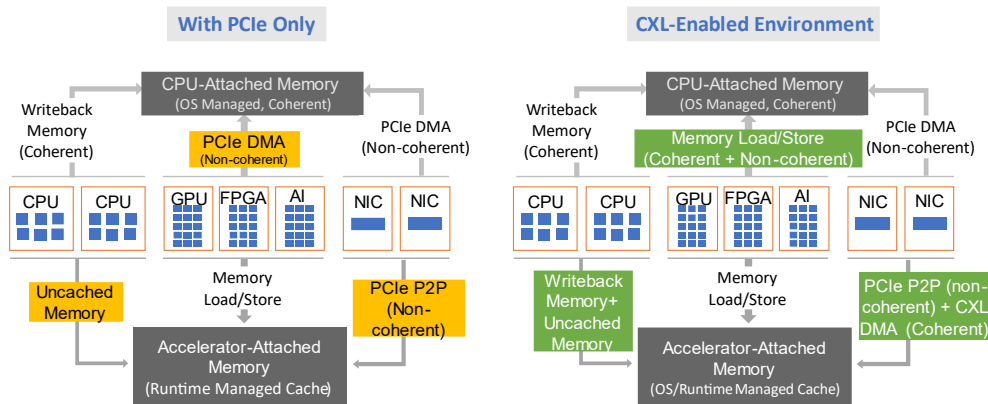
With PCIe Only

CPU-Attached Memory
(OS Managed, Coherent)

Writeback Memory (Coherent)

PCIe DMA
(Non-coherent)

PCIe DMA (Non-coherent)

CPU

CPU

GPU

FPGA

AI

NIC

NIC

Uncached Memory

Memory Load/Store

PCIe P2P (Non-coherent)

Accelerator-Attached Memory
(Runtime Managed Cache)

CXL-Enabled Environment

CPU-Attached Memory
(OS Managed, Coherent)

Writeback Memory (Coherent)

Memory Load/Store
(Coherent + Non-coherent)

PCIe DMA (Non-coherent)

CPU

CPU

GPU

FPGA

AI

NIC

NIC

Writeback Memory+ Uncached Memory

Memory Load/Store

PCIe P2P (non-coherent) + CXL DMA (Coherent)

Accelerator-Attached Memory
(OS/Runtime Managed Cache)